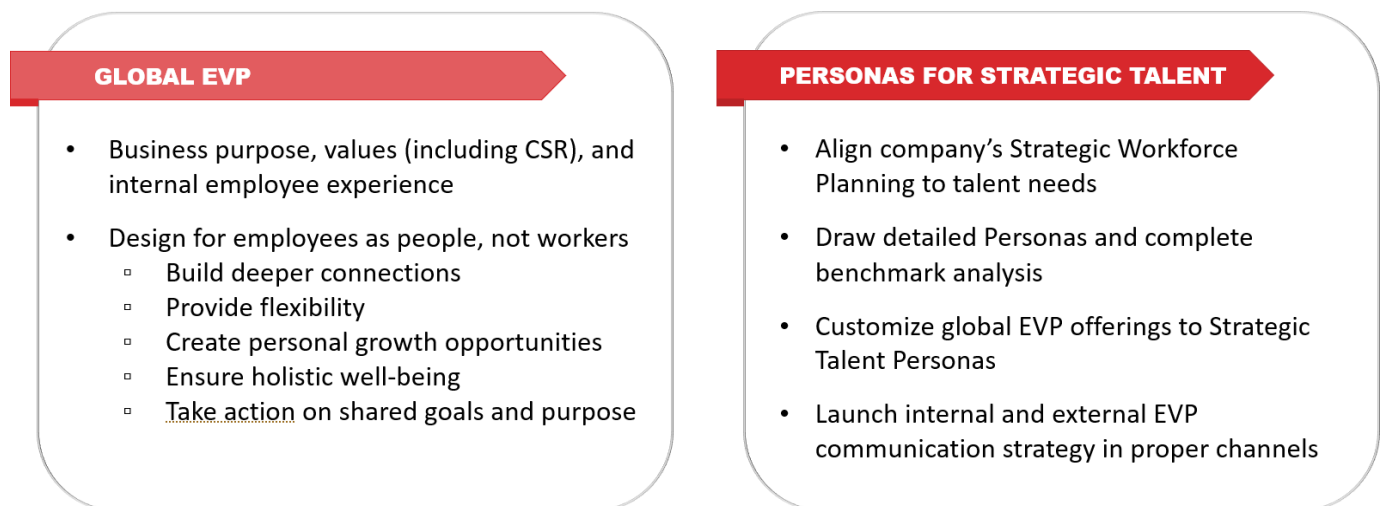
GLOBAL EVP

- Business purpose, values (including CSR), and internal employee experience
- Design for employees as people, not workers
  - Build deeper connections
  - Provide flexibility
  - Create personal growth opportunities
  - Ensure holistic well-being
  - Take action on shared goals and purpose

PERSONAS FOR STRATEGIC TALENT

- Align company's Strategic Workforce Planning to talent needs
- Draw detailed Personas and complete benchmark analysis
- Customize global EVP offerings to Strategic Talent Personas
- Launch internal and external EVP communication strategy in proper channels